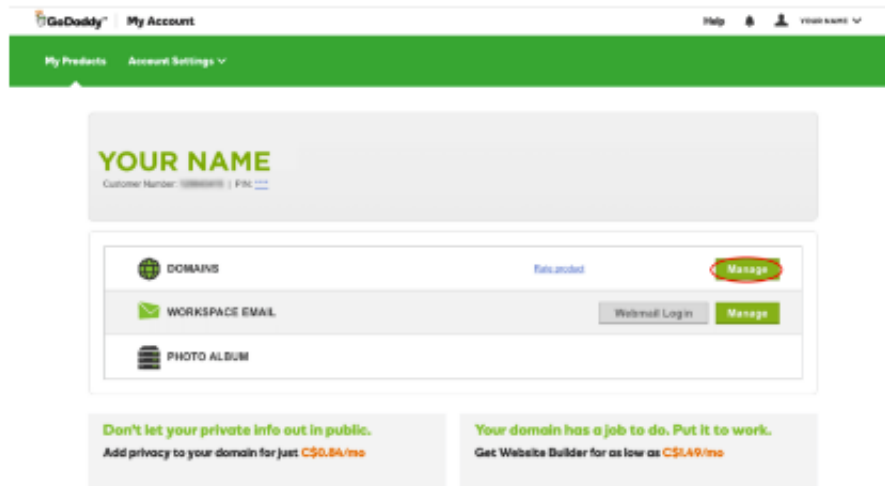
GoDaddy | My Account

Help YOUR NAME

My Products Account Settings

YOUR NAME

Customer Number: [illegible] | PIN: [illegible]

DOMAINS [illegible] Manage

WORKSPACE EMAIL Webmail Login Manage

PHOTO ALBUM

Don't let your private info out in public.

Add privacy to your domain for just C$0.84/mo

Your domain has a job to do. Put it to work.

Get Website Builder for as low as C$1.49/mo